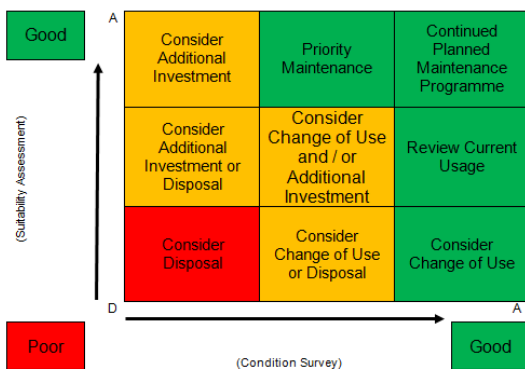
Good

(Suitability Assessment)

Poor

A

D

| Consider Additional Investment | Priority Maintenance | Continued Planned Maintenance Programme |
|---|---|---|
| Consider Additional Investment or Disposal | Consider Change of Use and / or Additional Investment | Review Current Usage |
| Consider Disposal | Consider Change of Use or Disposal | Consider Change of Use |

A

(Condition Survey)

Good